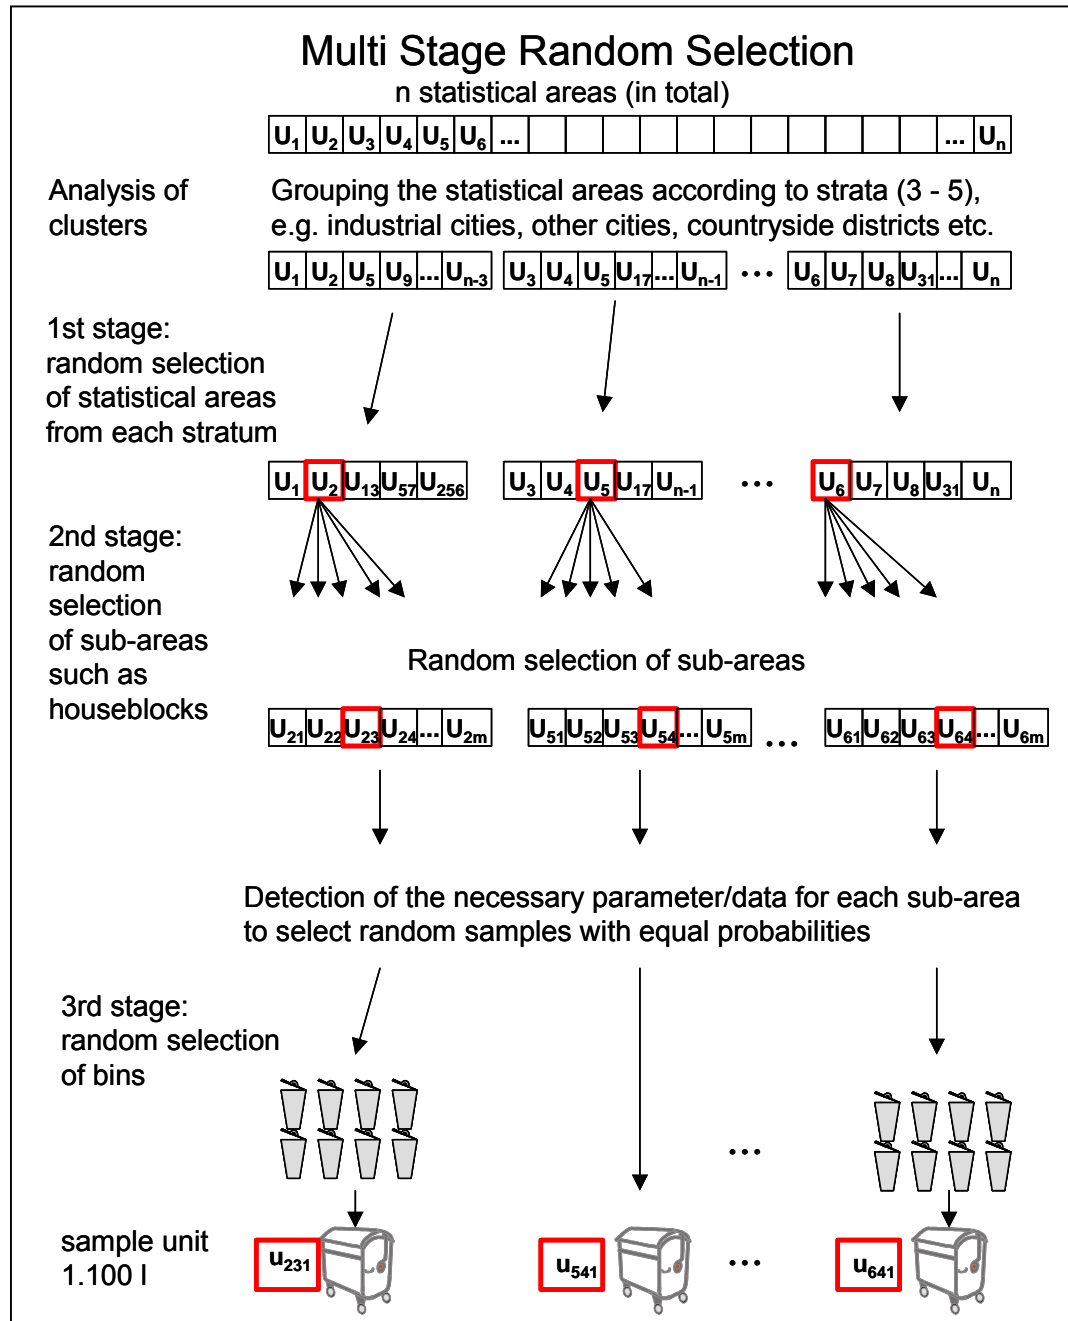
Multi Stage Random Selection

n statistical areas (in total)

$U_1$ $U_2$ $U_3$ $U_4$ $U_5$ $U_6$ ... ... $U_n$

Analysis of clusters

Grouping the statistical areas according to strata (3 - 5), e.g. industrial cities, other cities, countryside districts etc.

$U_1$ $U_2$ $U_5$ $U_9$ ... $U_{n-3}$ $U_3$ $U_4$ $U_5$ $U_{17}$ ... $U_{n-1}$ ... $U_6$ $U_7$ $U_8$ $U_{31}$ ... $U_n$

1st stage: random selection of statistical areas from each stratum

$U_1$ $U_2$ $U_{13}$ $U_{57}$ $U_{256}$ $U_3$ $U_4$ $U_5$ $U_{17}$ $U_{n-1}$ ... $U_6$ $U_7$ $U_8$ $U_{31}$ $U_n$

2nd stage: random selection of sub-areas such as houseblocks

Random selection of sub-areas

$U_{21}$ $U_{22}$ $U_{23}$ $U_{24}$ ... $U_{2m}$ $U_{51}$ $U_{52}$ $U_{53}$ $U_{54}$ ... $U_{5m}$ ... $U_{61}$ $U_{62}$ $U_{63}$ $U_{64}$ ... $U_{6m}$

Detection of the necessary parameter/data for each sub-area to select random samples with equal probabilities

3rd stage: random selection of bins

...

sample unit 1.100 l

$u_{231}$ $u_{541}$ ... $u_{641}$